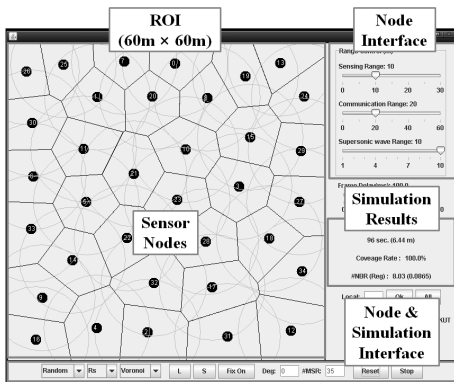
ROI
(60m × 60m)

Node
Interface

Range Control (m)

Sensing Range: 10

0 10 20 30

Communication Range: 20

0 20 40 60

Supersonic wave Range: 10

1 4 7 10

Frame Delaytime: 400.0

Simulation
Results

96 sec. (6.44 m)

Coveage Rate : 100.0%

#NBR (Reg) : 8.03 (0.0065)

Local:
Ok
All

Node &
Simulation
Interface

Sensor
Nodes

26 25 7 0 19 13
41 20 8 24
30 15
11 10 29
6 21 3
22 23 27
33 28 18
14
32 34
9 17
4 2 31 12
16

Random
Rs
Voronoi
L
S
Fix On
Deg: 0
#MSR: 35
Reset
Stop